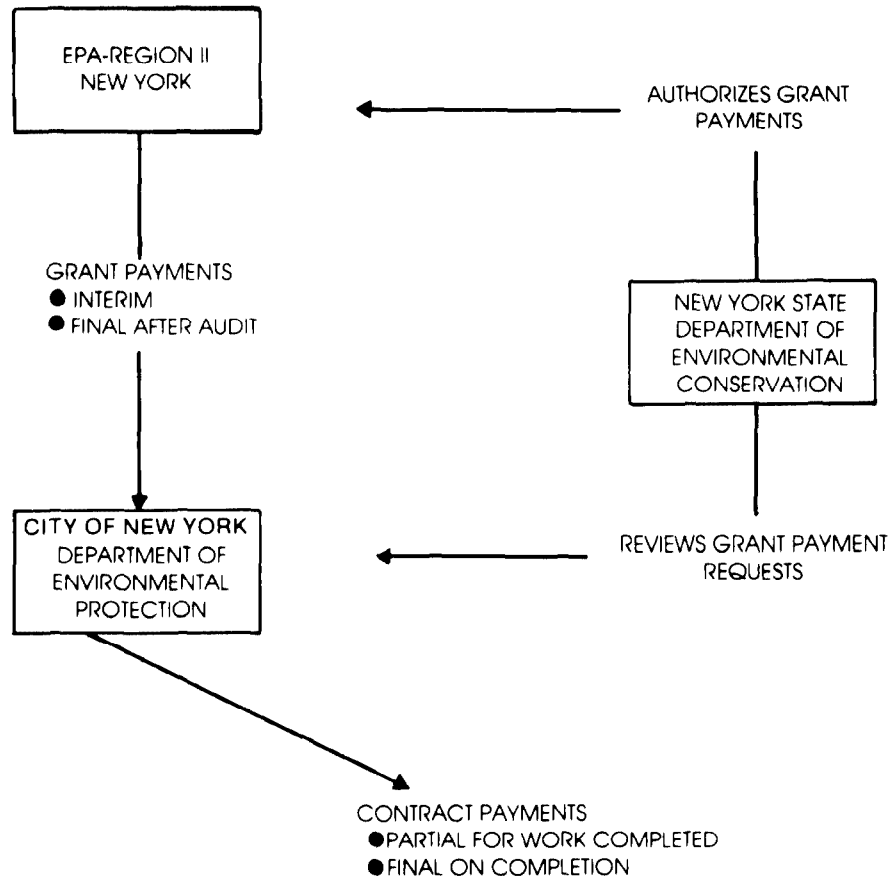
EPA-REGION II
NEW YORK

AUTHORIZES GRANT PAYMENTS

GRANT PAYMENTS
● INTERIM
● FINAL AFTER AUDIT

NEW YORK STATE DEPARTMENT OF ENVIRONMENTAL CONSERVATION

CITY OF NEW YORK
DEPARTMENT OF ENVIRONMENTAL PROTECTION

REVIEWS GRANT PAYMENT REQUESTS

CONTRACT PAYMENTS
● PARTIAL FOR WORK COMPLETED
● FINAL ON COMPLETION